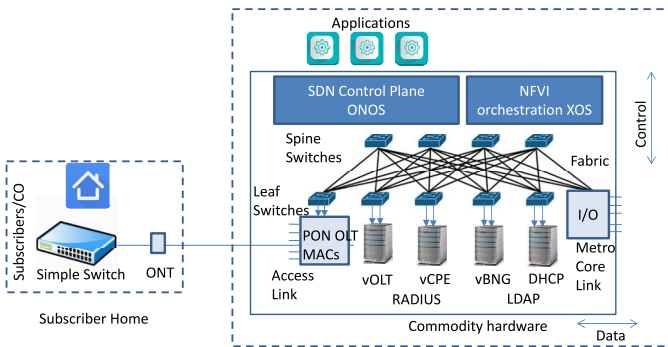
Applications

SDN Control Plane ONOS

NFVI orchestration XOS

Control

Spine Switches

Fabric

Leaf Switches

Subscribers/CO

Simple Switch

ONT

PON OLT MACs

I/O

Access Link

vOLT

vCPE

vBNG

DHCP

Metro Core Link

RADIUS

LDAP

Subscriber Home

Commodity hardware

Data